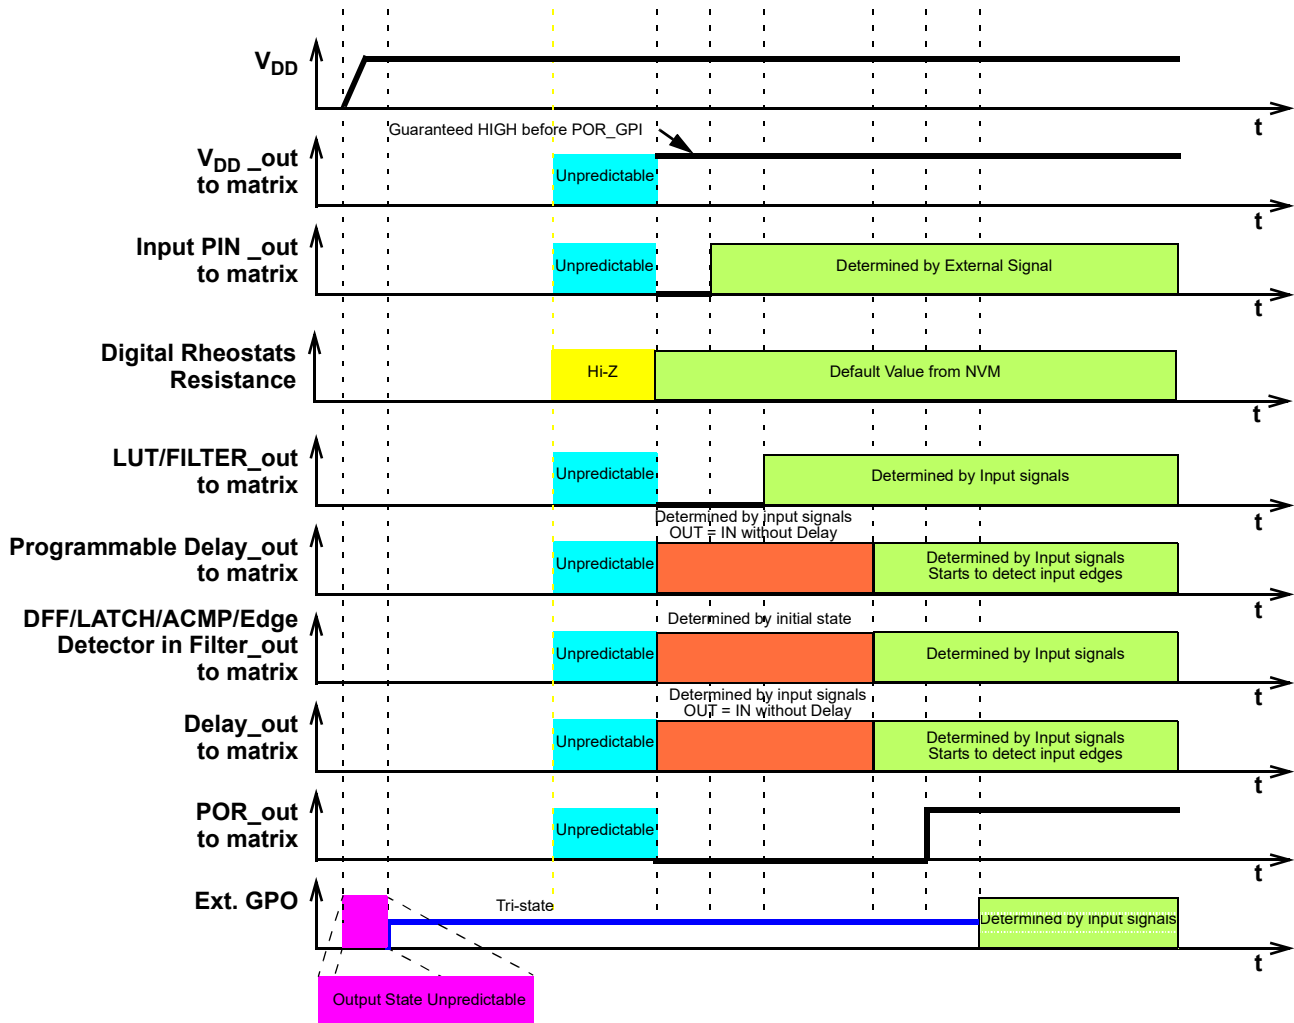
$V_{DD}$

t

Guaranteed HIGH before POR_GPI

$V_{DD}$ _out to matrix

Unpredictable

t

Input PIN _out to matrix

Unpredictable

Determined by External Signal

t

Digital Rheostats Resistance

Hi-Z

Default Value from NVM

t

LUT/FILTER_out to matrix

Unpredictable

Determined by Input signals

t

Determined by input signals OUT = IN without Delay

Programmable Delay_out to matrix

Unpredictable

Determined by Input signals Starts to detect input edges

t

Determined by initial state

DFF/LATCH/ACMP/Edge Detector in Filter_out to matrix

Unpredictable

Determined by Input signals

t

Determined by input signals OUT = IN without Delay

Delay_out to matrix

Unpredictable

Determined by Input signals Starts to detect input edges

t

POR_out to matrix

Unpredictable

t

Ext. GPO

Tri-state

Determined by input signals

t

Output State Unpredictable